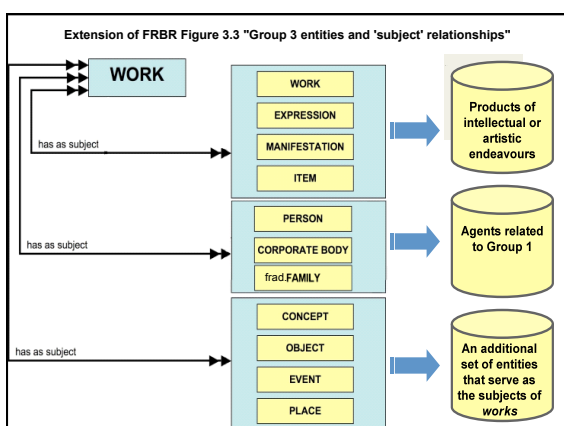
Extension of FRBR Figure 3.3 "Group 3 entities and 'subject' relationships"

WORK

has as subject

WORK

EXPRESSION

MANIFESTATION

ITEM

Products of intellectual or artistic endeavours

has as subject

PERSON

CORPORATE BODY

frad.FAMILY

Agents related to Group 1

has as subject

CONCEPT

OBJECT

EVENT

PLACE

An additional set of entities that serve as the subjects of works